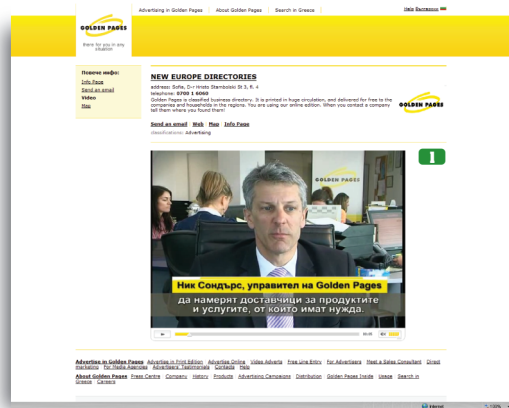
Advertising in Golden Pages | About Golden Pages | Search in Greece | Help Български

GOLDEN PAGES
there for you in any situation

Повече инфо:
Info Page
Send an email
Video
Map

NEW EUROPE DIRECTORIES

address: Sofia, D-r Hristo Stambolski St 3, fl. 4
telephone: 0700 1 6060
Golden Pages is classified business directory. It is printed in huge circulation, and delivered for free to the companies and households in the regions. You are using our online edition. When you contact a company tell them where you found them!

GOLDEN PAGES

Send an email Web Map Info Page
classifications: Advertising

Ник Сондърс, управител на Golden Pages
да намерят доставчици за продуктите и услугите, от които имат нужда.

Advertise in Golden Pages Advertise in Print Edition Advertise Online Video Adverts Free Line Entry For Advertisers Meet a Sales Consultant Direct Marketing For Media Agencies Advertisers' Testimonials Contacts Help
About Golden Pages Press Centre Company History Products Advertising Campaigns Distribution Golden Pages Inside Usage Search in Greece Careers